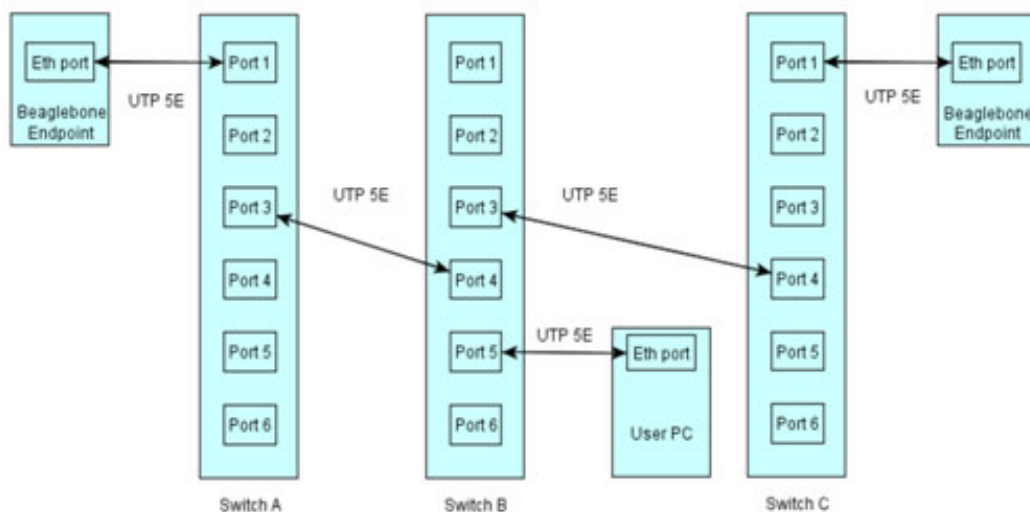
Eth port

Beaglebone Endpoint

UTP 5E

Port 1

Port 2

Port 3

Port 4

Port 5

Port 6

Switch A

UTP 5E

Port 1

Port 2

Port 3

Port 4

Port 5

Port 6

Switch B

UTP 5E

UTP 5E

Eth port

User PC

Port 1

Port 2

Port 3

Port 4

Port 5

Port 6

Switch C

UTP 5E

Eth port

Beaglebone Endpoint